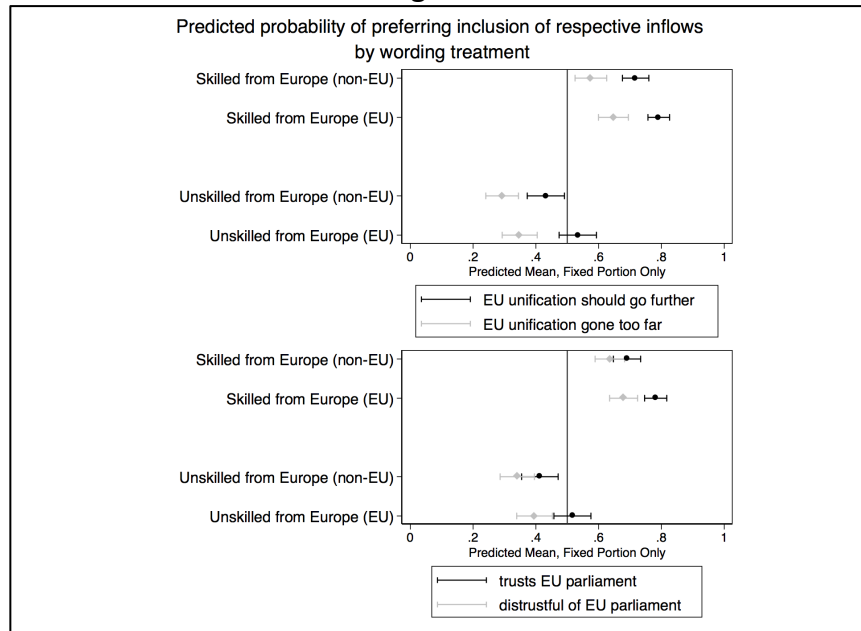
Predicted probability of preferring inclusion of respective inflows by wording treatment

Skilled from Europe (non-EU)

Skilled from Europe (EU)

Unskilled from Europe (non-EU)

Unskilled from Europe (EU)

0 .2 .4 .6 .8 1

Predicted Mean, Fixed Portion Only

EU unification should go further

EU unification gone too far

Skilled from Europe (non-EU)

Skilled from Europe (EU)

Unskilled from Europe (non-EU)

Unskilled from Europe (EU)

0 .2 .4 .6 .8 1

Predicted Mean, Fixed Portion Only

trusts EU parliament

distrustful of EU parliament